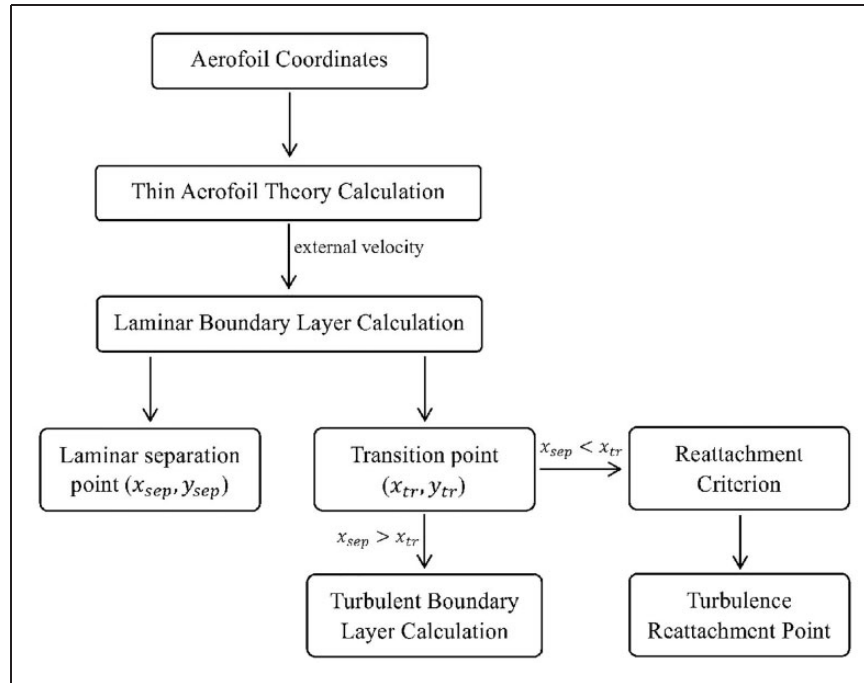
Aerofoil Coordinates

Thin Aerofoil Theory Calculation

external velocity

Laminar Boundary Layer Calculation

Laminar separation point $(x_{sep}, y_{sep})$

Transition point $(x_{tr}, y_{tr})$

$x_{sep} < x_{tr}$

Reattachment Criterion

$x_{sep} > x_{tr}$

Turbulent Boundary Layer Calculation

Turbulence Reattachment Point